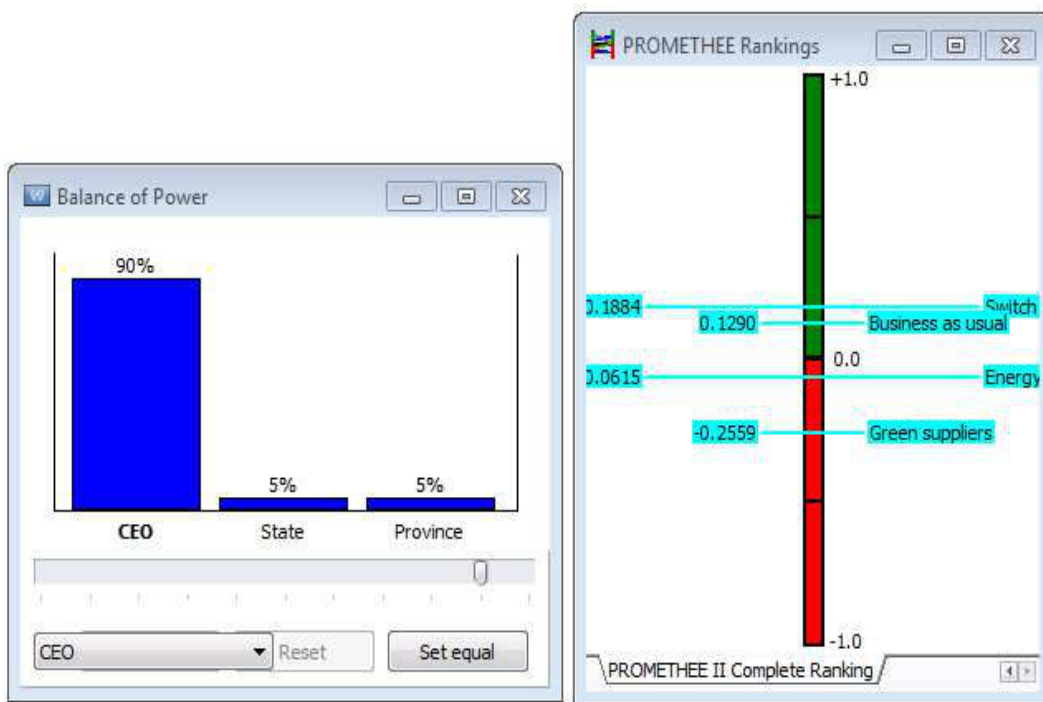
Balance of Power

90%

5%

5%

CEO

State

Province

CEO

Reset

Set equal

PROMETHEE Rankings

+1.0

.1884

Switch

0.1290

Business as usual

0.0

.0615

Energy

-0.2559

Green suppliers

-1.0

PROMETHEE II Complete Ranking